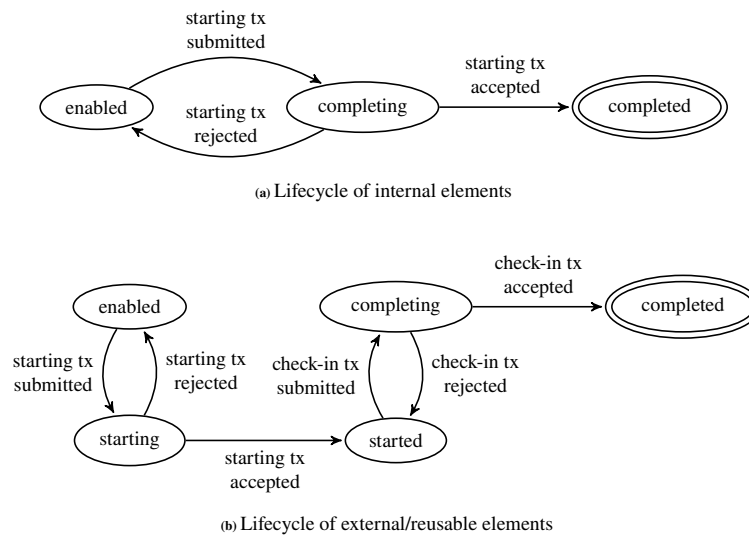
starting tx submitted

enabled

starting tx rejected

completing

starting tx accepted

completed

(a) Lifecycle of internal elements

check-in tx accepted

enabled

completing

completed

starting tx submitted

starting tx rejected

check-in tx submitted

check-in tx rejected

starting

started

starting tx accepted

(b) Lifecycle of external/reusable elements